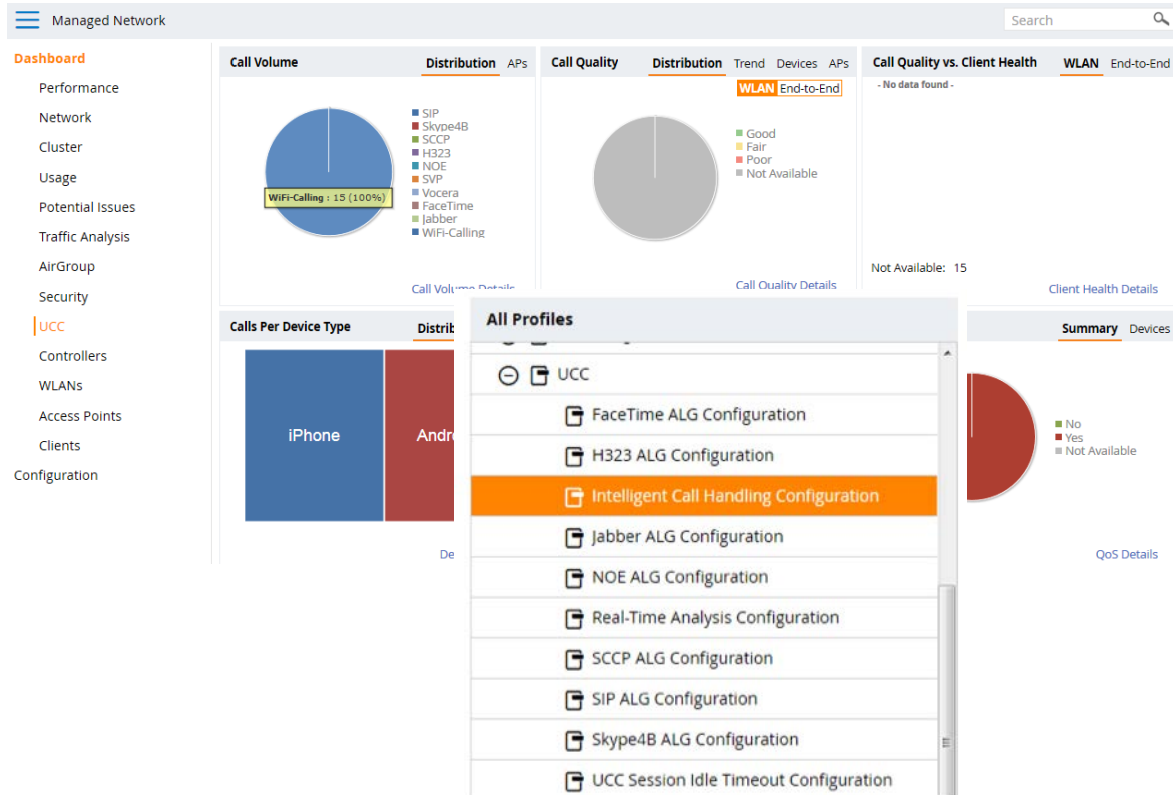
Managed Network

Search

Dashboard
Performance
Network
Cluster
Usage
Potential Issues
Traffic Analysis
AirGroup
Security
UCC
Controllers
WLANs
Access Points
Clients
Configuration

Call Volume
Distribution APs

SIP
Skype4B
SCCP
H323
NOE
SVP
Vocera
FaceTime
Jabber
WiFi-Calling

WiFi-Calling : 15 (100%)

Call Volume Details

Call Quality
Distribution Trend Devices APs
WLAN End-to-End

Good
Fair
Poor
Not Available

Call Quality Details

Call Quality vs. Client Health
WLAN End-to-End
- No data found -

Not Available: 15

Client Health Details

Calls Per Device Type
Distrib

iPhone
Andro

De

Summary Devices

No
Yes
Not Available

QoS Details

All Profiles

UCC
FaceTime ALG Configuration
H323 ALG Configuration
Intelligent Call Handling Configuration
Jabber ALG Configuration
NOE ALG Configuration
Real-Time Analysis Configuration
SCCP ALG Configuration
SIP ALG Configuration
Skype4B ALG Configuration
UCC Session Idle Timeout Configuration